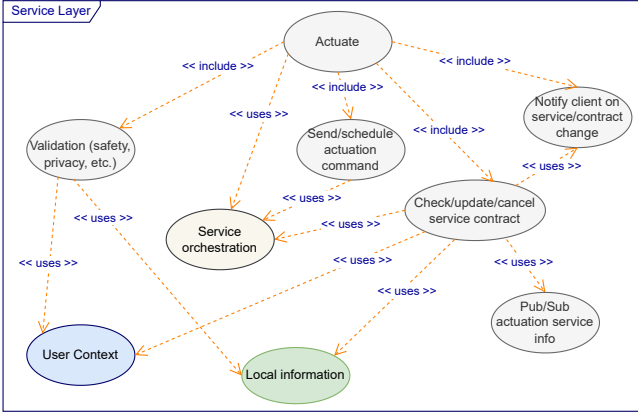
Service Layer

Actuate

<< include >>

<< include >>

<< include >>

<< uses >>

<< include >>

Validation (safety, privacy, etc.)

Send/schedule actuation command

Notify client on service/contract change

<< uses >>

<< uses >>

<< uses >>

Check/update/cancel service contract

Service orchestration

<< uses >>

<< uses >>

<< uses >>

<< uses >>

<< uses >>

Pub/Sub actuation service info

User Context

Local information